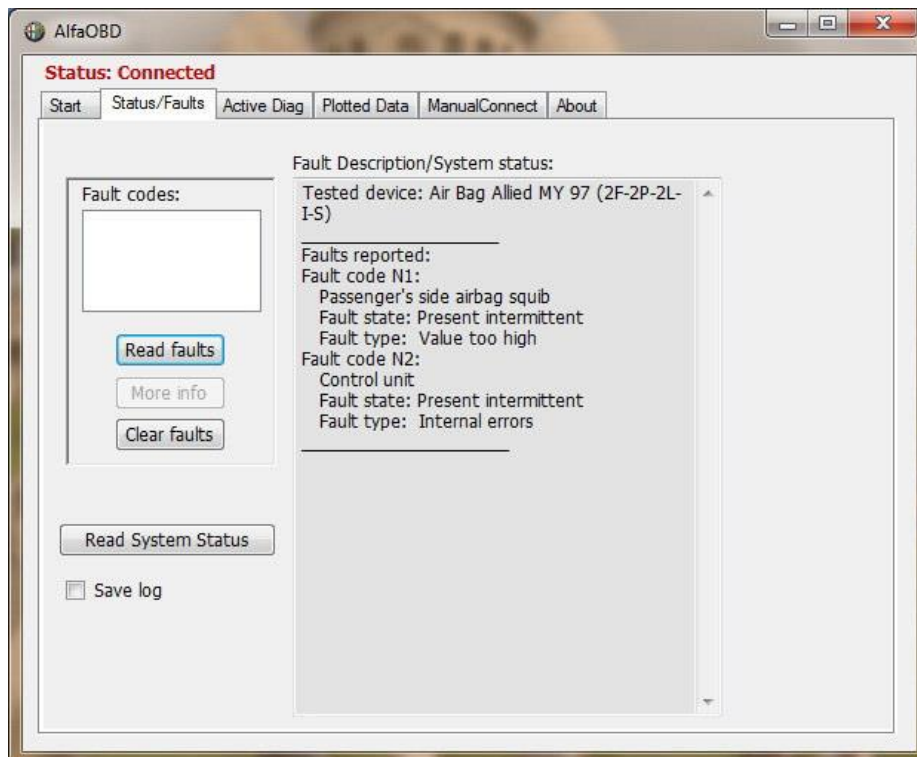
AlfaOBD

Status: Connected

Start | Status/Faults | Active Diag | Plotted Data | ManualConnect | About

Fault codes:

Read faults

More info

Clear faults

Read System Status

Save log

Fault Description/System status:

Tested device: Air Bag Allied MY 97 (2F-2P-2L-I-S)

Faults reported:
Fault code N1:
Passenger's side airbag squib
Fault state: Present intermittent
Fault type: Value too high
Fault code N2:
Control unit
Fault state: Present intermittent
Fault type: Internal errors